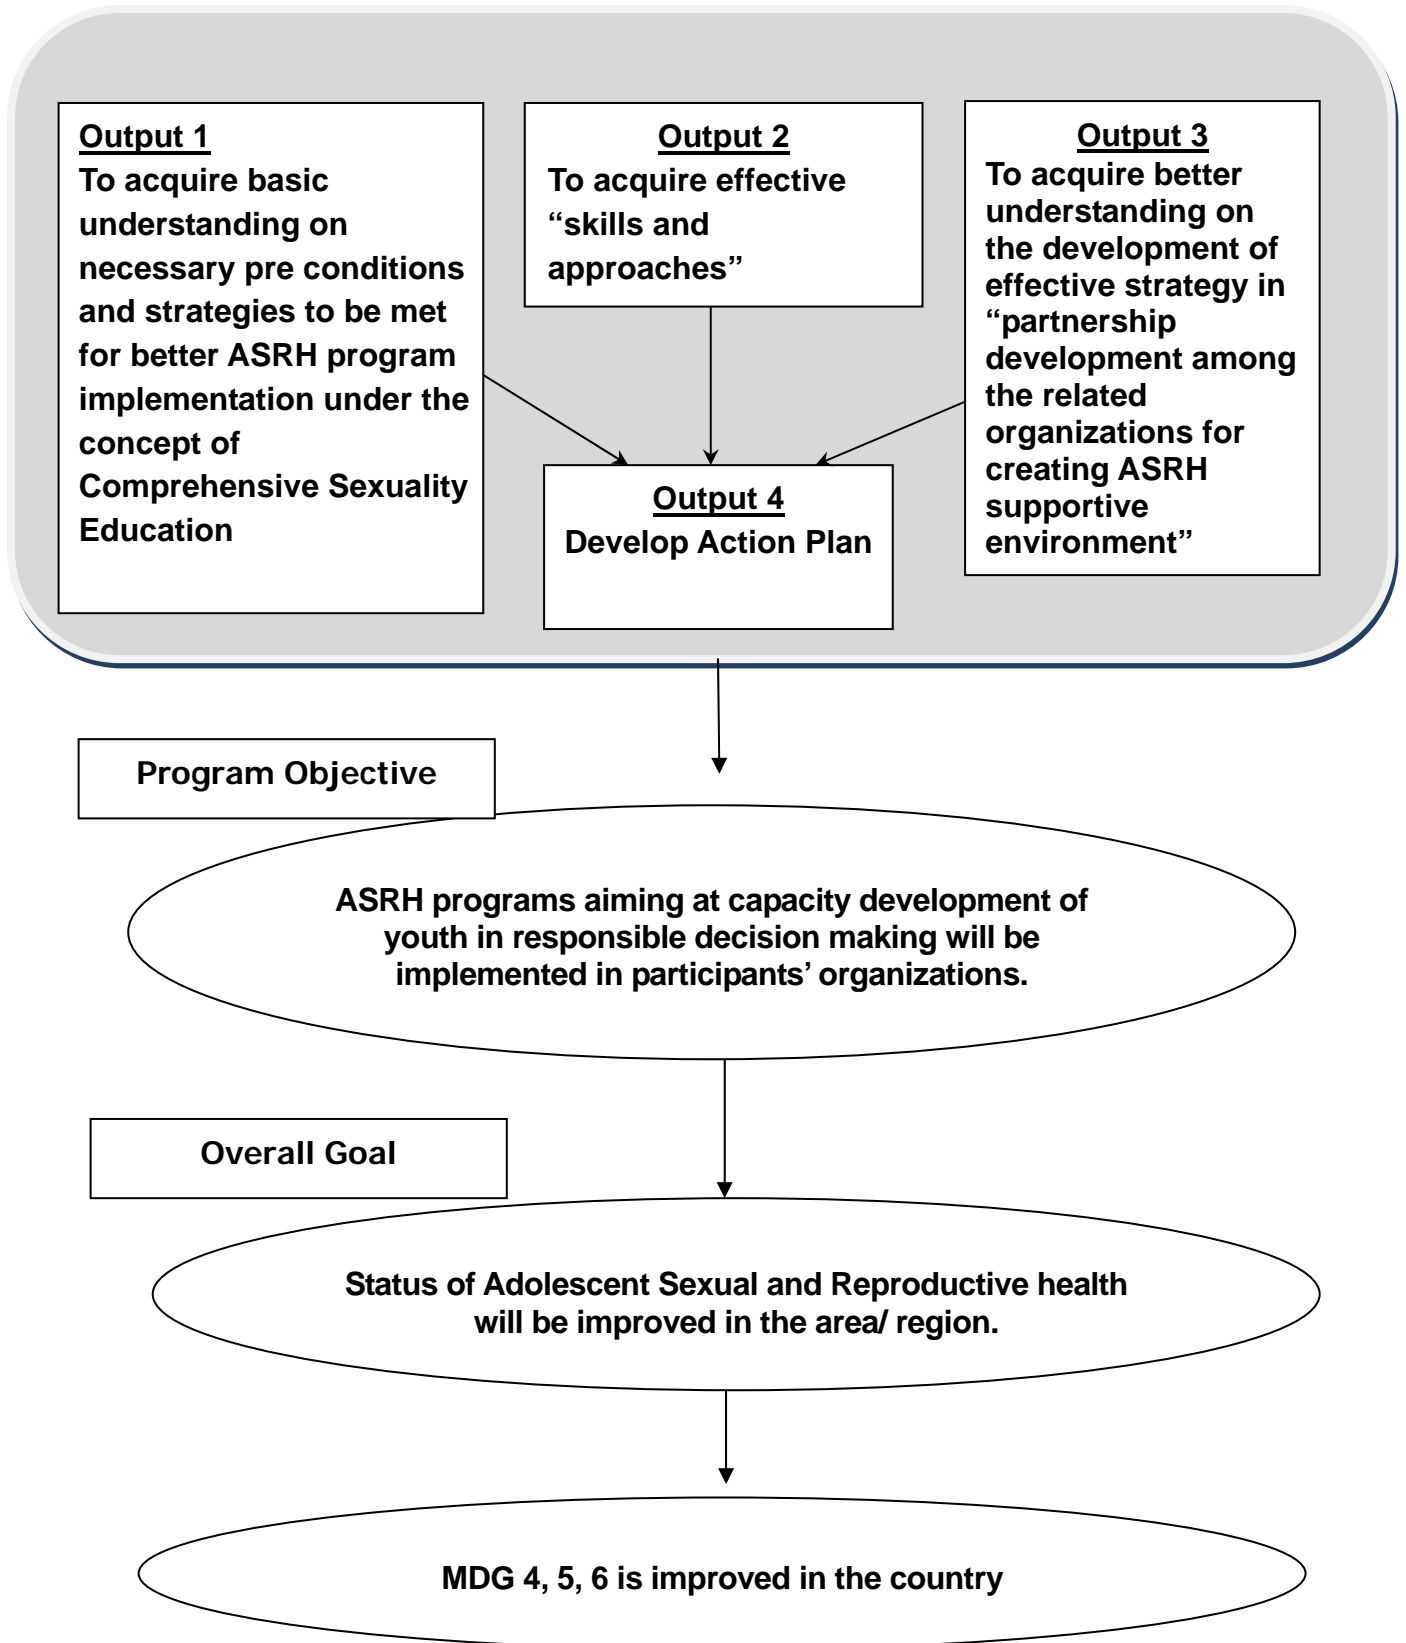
Output 1
To acquire basic understanding on necessary pre conditions and strategies to be met for better ASRH program implementation under the concept of Comprehensive Sexuality Education

Output 2
To acquire effective “skills and approaches”

Output 3
To acquire better understanding on the development of effective strategy in “partnership development among the related organizations for creating ASRH supportive environment”

Output 4
Develop Action Plan

Program Objective

ASRH programs aiming at capacity development of youth in responsible decision making will be implemented in participants’ organizations.

Overall Goal

Status of Adolescent Sexual and Reproductive health will be improved in the area/ region.

MDG 4, 5, 6 is improved in the country